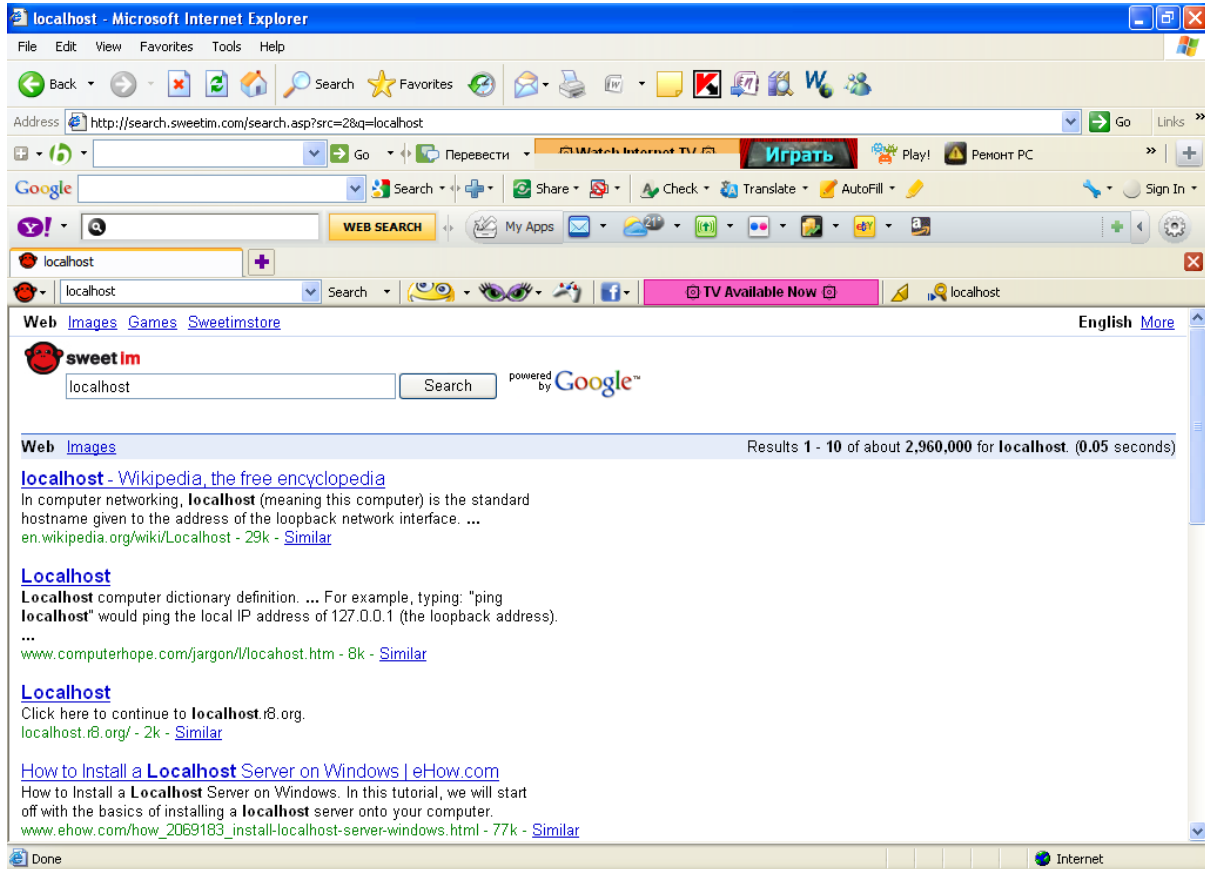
localhost - Microsoft Internet Explorer

File Edit View Favorites Tools Help

Back Search Favorites

Address http://search.sweetim.com/search.asp?src=2&q=localhost Go Links »

Go Перевести Watch Internet TV Играть Play! Ремонт PC

Google Search Share Check Translate AutoFill Sign In

WEB SEARCH My Apps

localhost

localhost Search TV Available Now localhost

Web Images Games Sweetimstore

English More

sweet im

localhost Search

powered by Google™

Web Images

Results **1** - **10** of about **2,960,000** for **localhost**. (**0.05** seconds)

**localhost** - Wikipedia, the free encyclopedia
In computer networking, **localhost** (meaning this computer) is the standard hostname given to the address of the loopback network interface. **...**
en.wikipedia.org/wiki/Localhost - 29k - Similar

**Localhost**
**Localhost** computer dictionary definition. **...** For example, typing: "ping **localhost**" would ping the local IP address of 127.0.0.1 (the loopback address).
**...**
www.computerhope.com/jargon/l/locahost.htm - 8k - Similar

**Localhost**
Click here to continue to **localhost**.r8.org.
localhost.r8.org/ - 2k - Similar

How to Install a **Localhost** Server on Windows | eHow.com
How to Install a **Localhost** Server on Windows. In this tutorial, we will start off with the basics of installing a **localhost** server onto your computer.
www.ehow.com/how_2069183_install-localhost-server-windows.html - 77k - Similar

Done

Internet